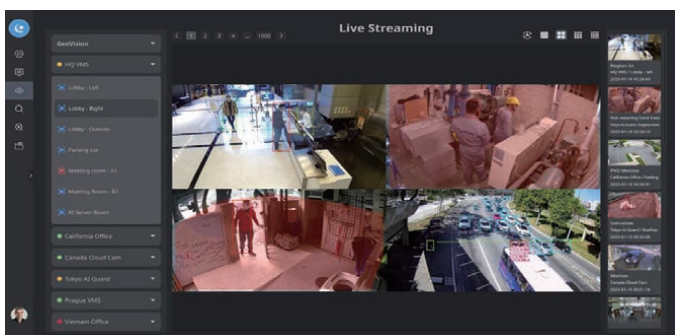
Live Streaming

1 2 3 4 ... 1000

GeoVision

HQ VMS

Lobby - Left

Lobby - Right

Lobby - Outside

Parking Lot

Meeting Room - E1

Meeting Room - B1

AI Server Room

California Office

Canada Cloud Cam

Tokyo AI Guard

Prague VMS

Vietnam Office

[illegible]
HQ VMS / Lobby - left
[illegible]

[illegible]

PVD Motion
California Office / Parking
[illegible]

Intrusion
Tokyo AI Guard / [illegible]
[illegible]

Motion
Canada Cloud Cam
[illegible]